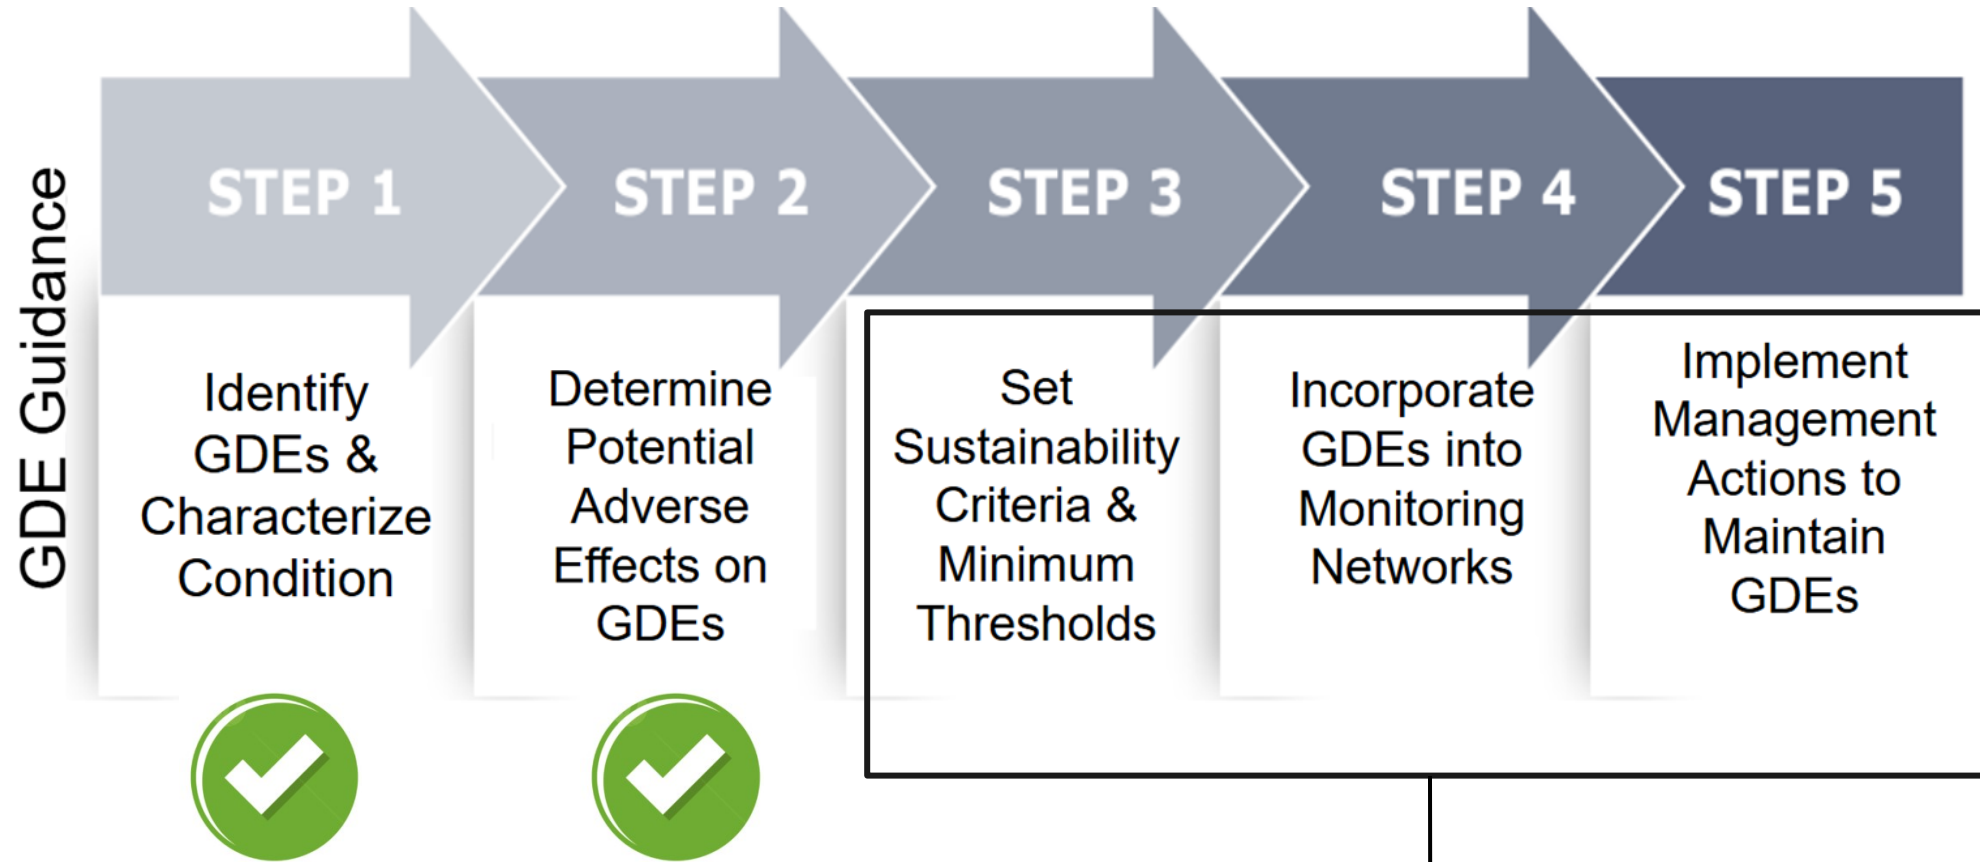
GDE Guidance

STEP 1

Identify GDEs & Characterize Condition

STEP 2

Determine Potential Adverse Effects on GDEs

STEP 3

Set Sustainability Criteria & Minimum Thresholds

STEP 4

Incorporate GDEs into Monitoring Networks

STEP 5

Implement Management Actions to Maintain GDEs